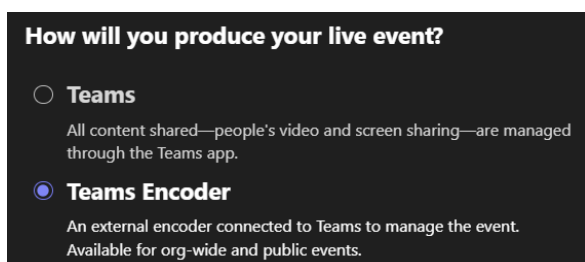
How will you produce your live event?

Teams

All content shared—people's video and screen sharing—are managed through the Teams app.

Teams Encoder

An external encoder connected to Teams to manage the event. Available for org-wide and public events.